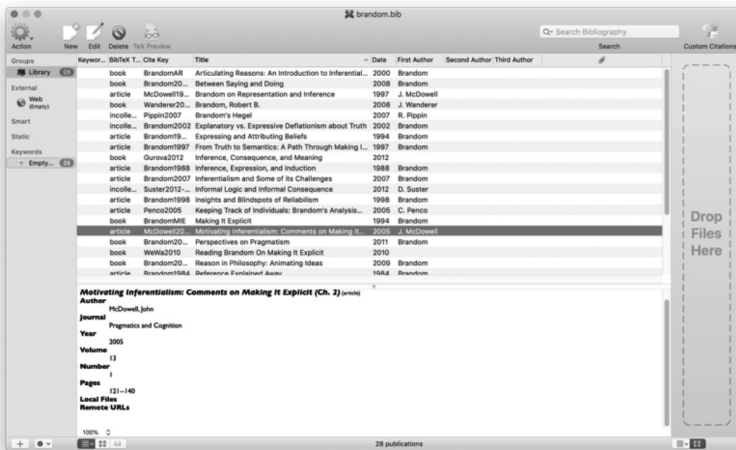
brandom.bib

Action New Edit Delete TeX Preview

Search Bibliography
Search
Custom Citations

Groups
Library 28
External
Web (Empty)
Smart
Static
Keywords
Empty... 28

| Keywor... | BibTeX T... | Cite Key | Title | Date | First Author | Second Author | Third Author |
|---|---|---|---|---|---|---|---|
| | book | BrandomAR | Articulating Reasons: An Introduction to Inferential... | 2000 | Brandom | | |
| | book | Brandom20... | Between Saying and Doing | 2008 | Brandom | | |
| | article | McDowell19... | Brandom on Representation and Inference | 1997 | J. McDowell | | |
| | book | Wanderer20... | Brandom, Robert B. | 2008 | J. Wanderer | | |
| | incolle... | Pippin2007 | Brandom's Hegel | 2007 | R. Pippin | | |
| | incolle... | Brandom2002 | Explanatory vs. Expressive Deflationism about Truth | 2002 | Brandom | | |
| | article | Brandom19... | Expressing and Attributing Beliefs | 1994 | Brandom | | |
| | article | Brandom1997 | From Truth to Semantics: A Path Through Making I... | 1997 | Brandom | | |
| | book | Gurova2012 | Inference, Consequence, and Meaning | 2012 | | | |
| | article | Brandom1988 | Inference, Expression, and Induction | 1988 | Brandom | | |
| | article | Brandom2007 | Inferentialism and Some of its Challenges | 2007 | Brandom | | |
| | incolle... | Suster2012-... | Informal Logic and Informal Consequence | 2012 | D. Suster | | |
| | article | Brandom1998 | Insights and Blindspots of Reliabilism | 1998 | Brandom | | |
| | article | Penco2005 | Keeping Track of Individuals: Brandom's Analysis... | 2005 | C. Penco | | |
| | book | BrandomMIE | Making It Explicit | 1994 | Brandom | | |
| | article | McDowell20... | Motivating Inferentialism: Comments on Making It... | 2005 | J. McDowell | | |
| | book | Brandom20... | Perspectives on Pragmatism | 2011 | Brandom | | |
| | book | WeWa2010 | Reading Brandom On Making It Explicit | 2010 | | | |
| | book | Brandom20... | Reason in Philosophy: Animating Ideas | 2009 | Brandom | | |
| | article | Brandom1984 | Reference Explained Away | 1984 | Brandom | | |

Motivating Inferentialism: Comments on Making It Explicit (Ch. 2) (article)
Author
McDowell, John
Journal
Pragmatics and Cognition
Year
2005
Volume
13
Number
1
Pages
121–140
Local Files
Remote URLs

Drop Files Here

100%
28 publications